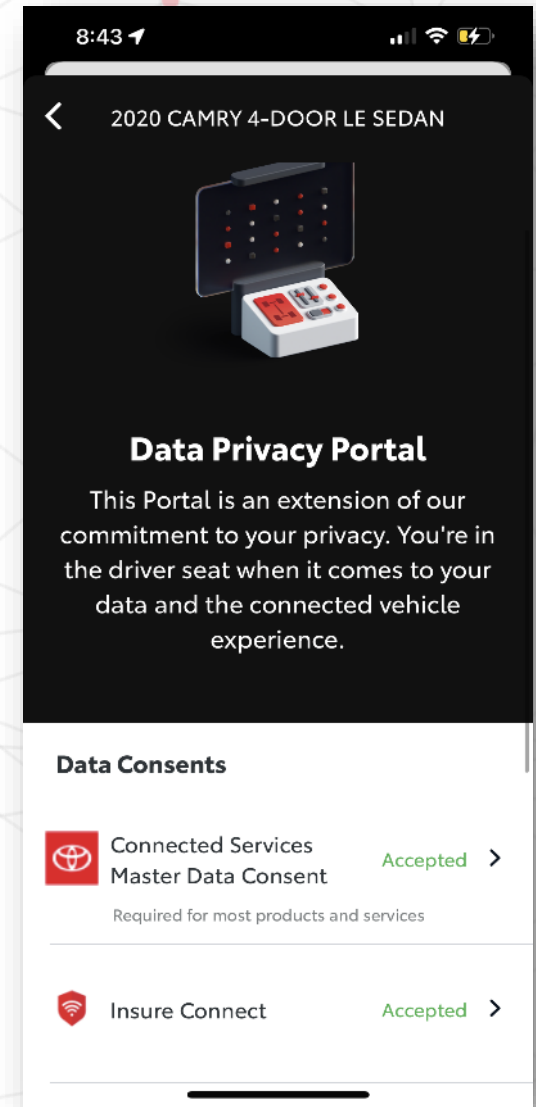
8:43

2020 CAMRY 4-DOOR LE SEDAN

Data Privacy Portal

This Portal is an extension of our commitment to your privacy. You're in the driver seat when it comes to your data and the connected vehicle experience.

Data Consents

Connected Services Master Data Consent
Accepted
Required for most products and services

Insure Connect
Accepted